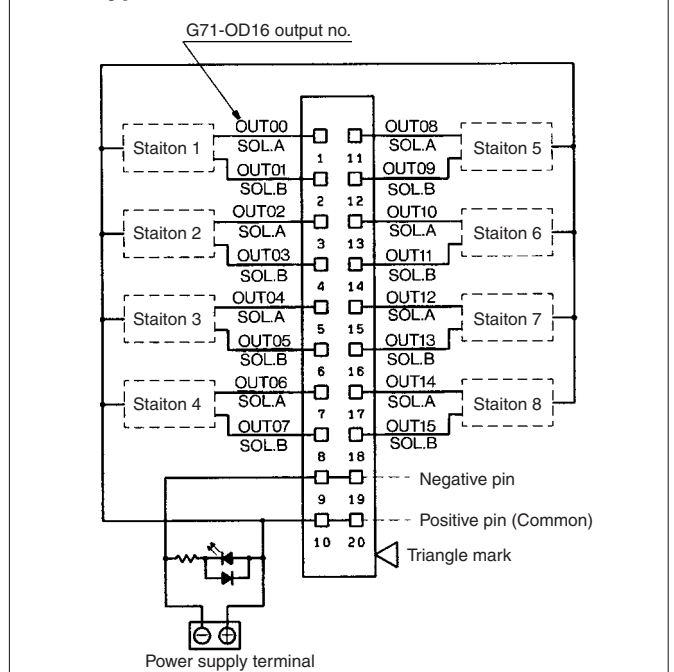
G71-OD16 output no.

Staiton 1
OUT00
SOL.A
OUT01
SOL.B

Staiton 2
OUT02
SOL.A
OUT03
SOL.B

Staiton 3
OUT04
SOL.A
OUT05
SOL.B

Staiton 4
OUT06
SOL.A
OUT07
SOL.B

1 11
2 12
3 13
4 14
5 15
6 16
7 17
8 18
9 19
10 20

OUT08
SOL.A
OUT09
SOL.B
Staiton 5

OUT10
SOL.A
OUT11
SOL.B
Staiton 6

OUT12
SOL.A
OUT13
SOL.B
Staiton 7

OUT14
SOL.A
OUT15
SOL.B
Staiton 8

Negative pin
Positive pin (Common)
Triangle mark

Power supply terminal